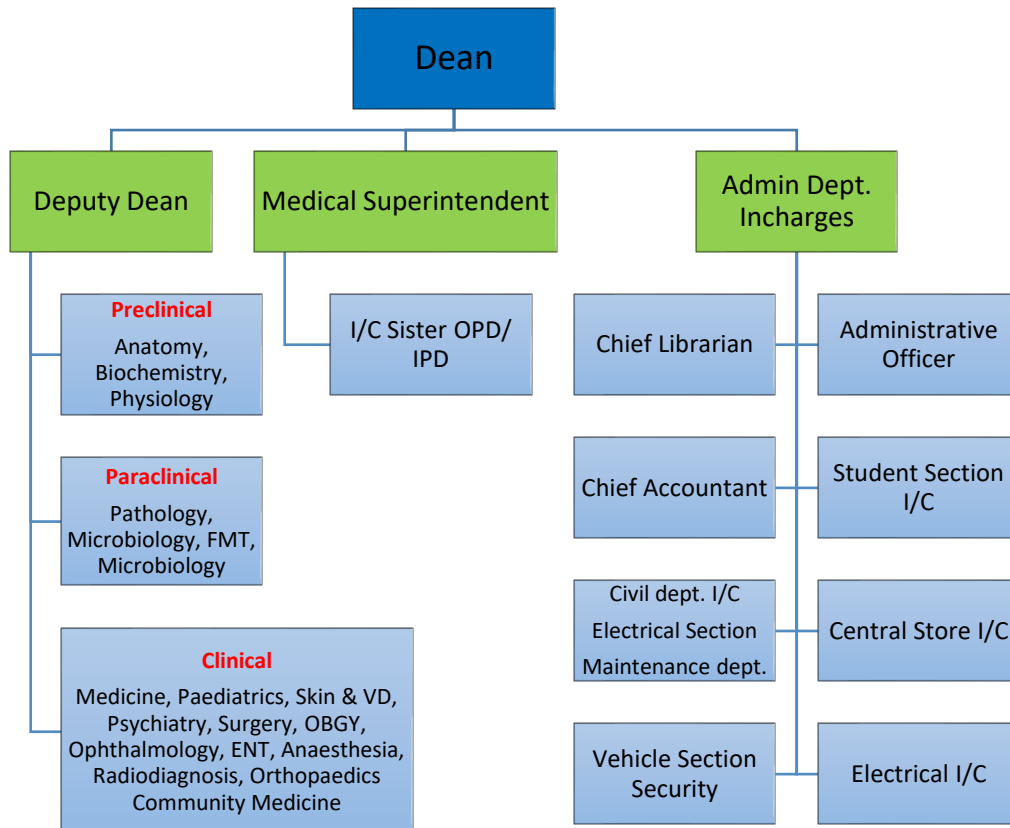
Dean

Deputy Dean

Medical Superintendent

Admin Dept. Incharges

Preclinical
Anatomy, Biochemistry, Physiology

Paraclinical
Pathology, Microbiology, FMT, Microbiology

Clinical
Medicine, Paediatrics, Skin & VD, Psychiatry, Surgery, OBGY, Ophthalmology, ENT, Anaesthesia, Radiodiagnosis, Orthopaedics Community Medicine

I/C Sister OPD/ IPD

Chief Librarian

Administrative Officer

Chief Accountant

Student Section I/C

Civil dept. I/C
Electrical Section
Maintenance dept.

Central Store I/C

Vehicle Section Security

Electrical I/C